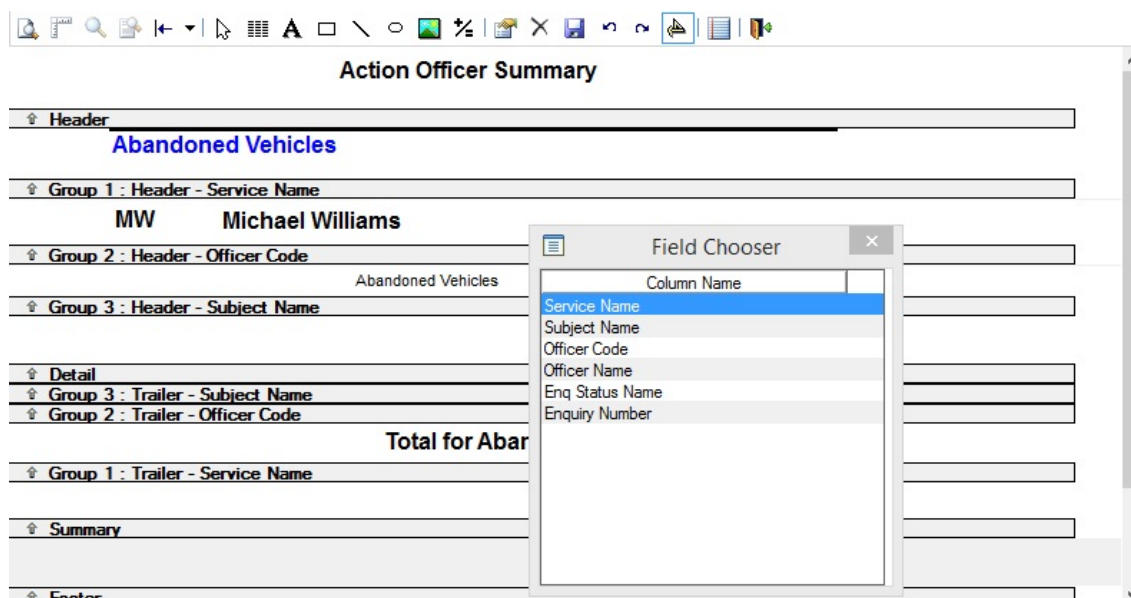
Action Officer Summary

Header

Abandoned Vehicles

Group 1 : Header - Service Name

MW Michael Williams

Group 2 : Header - Officer Code

Abandoned Vehicles

Group 3 : Header - Subject Name

Detail

Group 3 : Trailer - Subject Name

Group 2 : Trailer - Officer Code

Total for Abar

Group 1 : Trailer - Service Name

Summary

Footer

Field Chooser

| Column Name |
|---|
| Service Name |
| Subject Name |
| Officer Code |
| Officer Name |
| Enq Status Name |
| Enquiry Number |